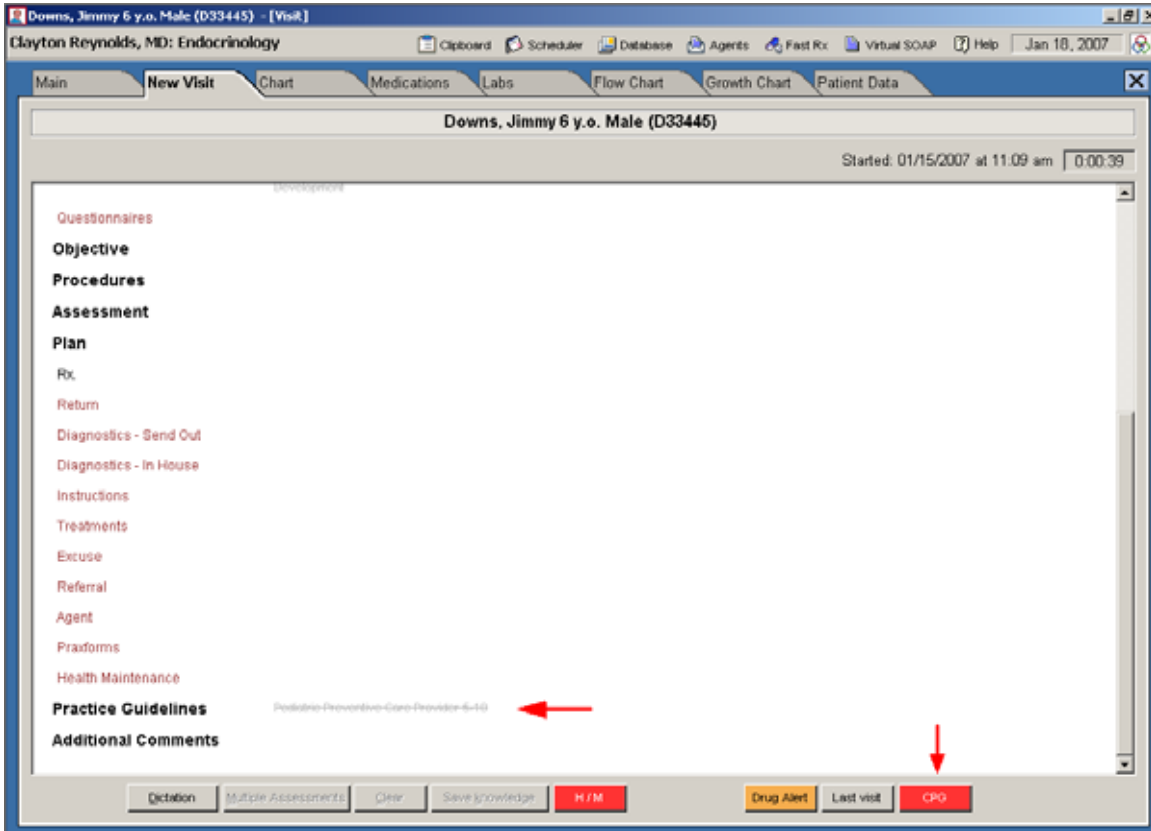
Downs, Jimmy 6 y.o. Male (D33445) - [Visit]

Clayton Reynolds, MD: Endocrinology

Clipboard Scheduler Database Agents Fast Rx Virtual SOAP Help Jan 18, 2007

Main New Visit Chart Medications Labs Flow Chart Growth Chart Patient Data

Downs, Jimmy 6 y.o. Male (D33445)

Started: 01/15/2007 at 11:09 am 0:00:39

Development

Questionnaires

Objective

Procedures

Assessment

Plan

Rx.

Return

Diagnostics - Send Out

Diagnostics - In House

Instructions

Treatments

Excuse

Referral

Agent

Praxforms

Health Maintenance

Practice Guidelines Pediatric Preventive Care Provider 6-10

Additional Comments

Dictation Multiple Assessments Clear Save knowledge H / M Drug Alert Last visit CPG